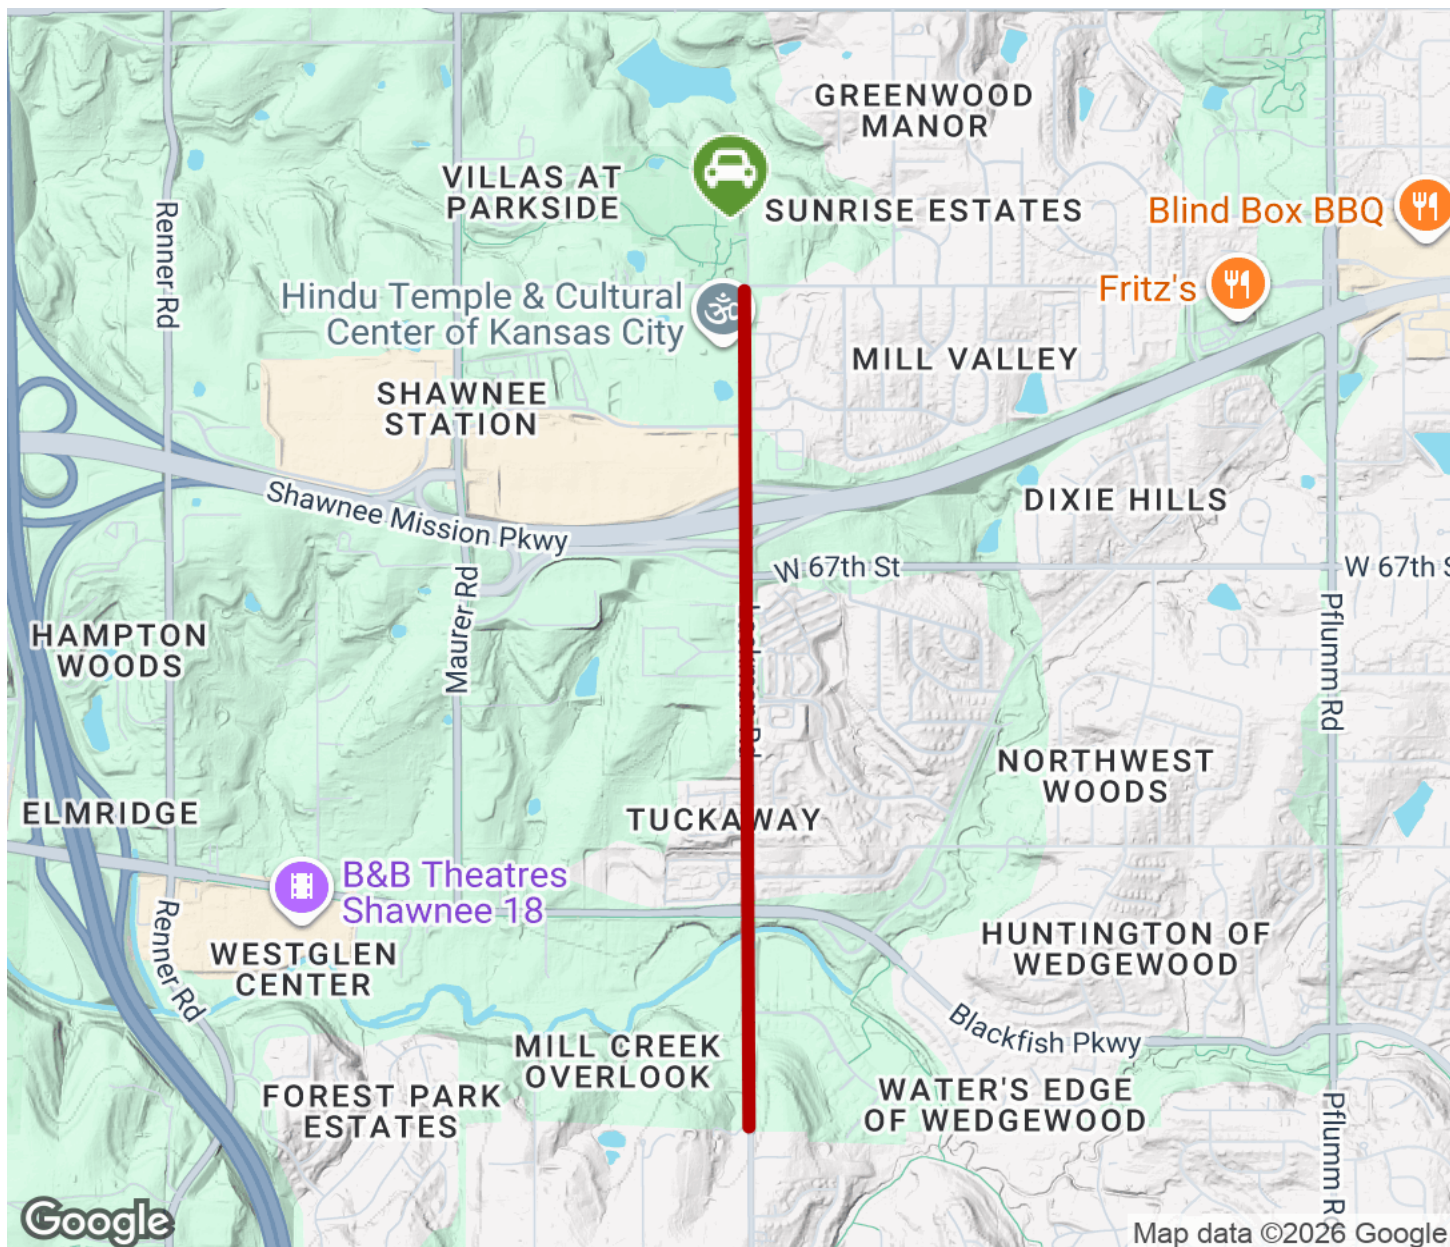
GREENWOOD MANOR

VILLAS AT PARKSIDE

SUNRISE ESTATES

Blind Box BBQ

Renner Rd

Hindu Temple & Cultural Center of Kansas City

Fritz's

MILL VALLEY

SHAWNEE STATION

DIXIE HILLS

Shawnee Mission Pkwy

W 67th St

W 67th S

Maurer Rd

Pflumm Rd

HAMPTON WOODS

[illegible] Rd

NORTHWEST WOODS

ELMRIDGE

TUCKAWAY

B&B Theatres Shawnee 18

Renner Rd

WESTGLEN CENTER

HUNTINGTON OF WEDGEWOOD

Blackfish Pkwy

MILL CREEK OVERLOOK

FOREST PARK ESTATES

WATER'S EDGE OF WEDGEWOOD

Pflumm Rd

Google

Map data ©2026 Google